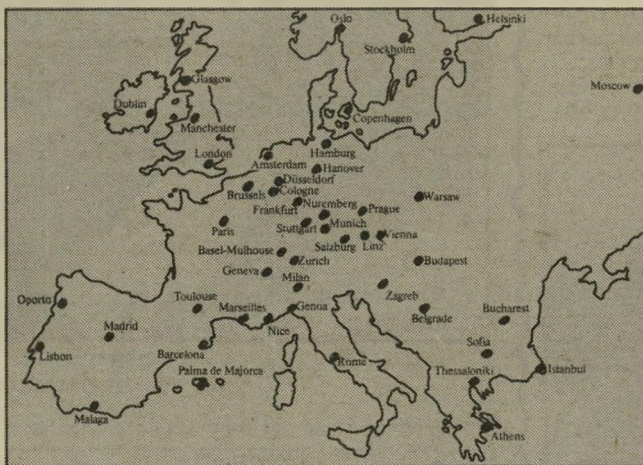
Oslo
Helsinki
Stockholm
Moscow
Glasgow
Dublin
Manchester
Copenhagen
London
Hamburg
Amsterdam
Hanover
Düsseldorf
Brussels
Cologne
Warsaw
Frankfurt
Nuremberg
Prague
Paris
Stuttgart
Munich
Vienna
Basel-Mulhouse
Salzburg
Linz
Zurich
Budapest
Geneva
Milan
Oporto
Toulouse
Marseilles
Genoa
Zagreb
Bucharest
Madrid
Belgrade
Nice
Lisbon
Barcelona
Rome
Sofia
Palma de Majorca
Thessaloniki
Istanbul
Malaga
Athens